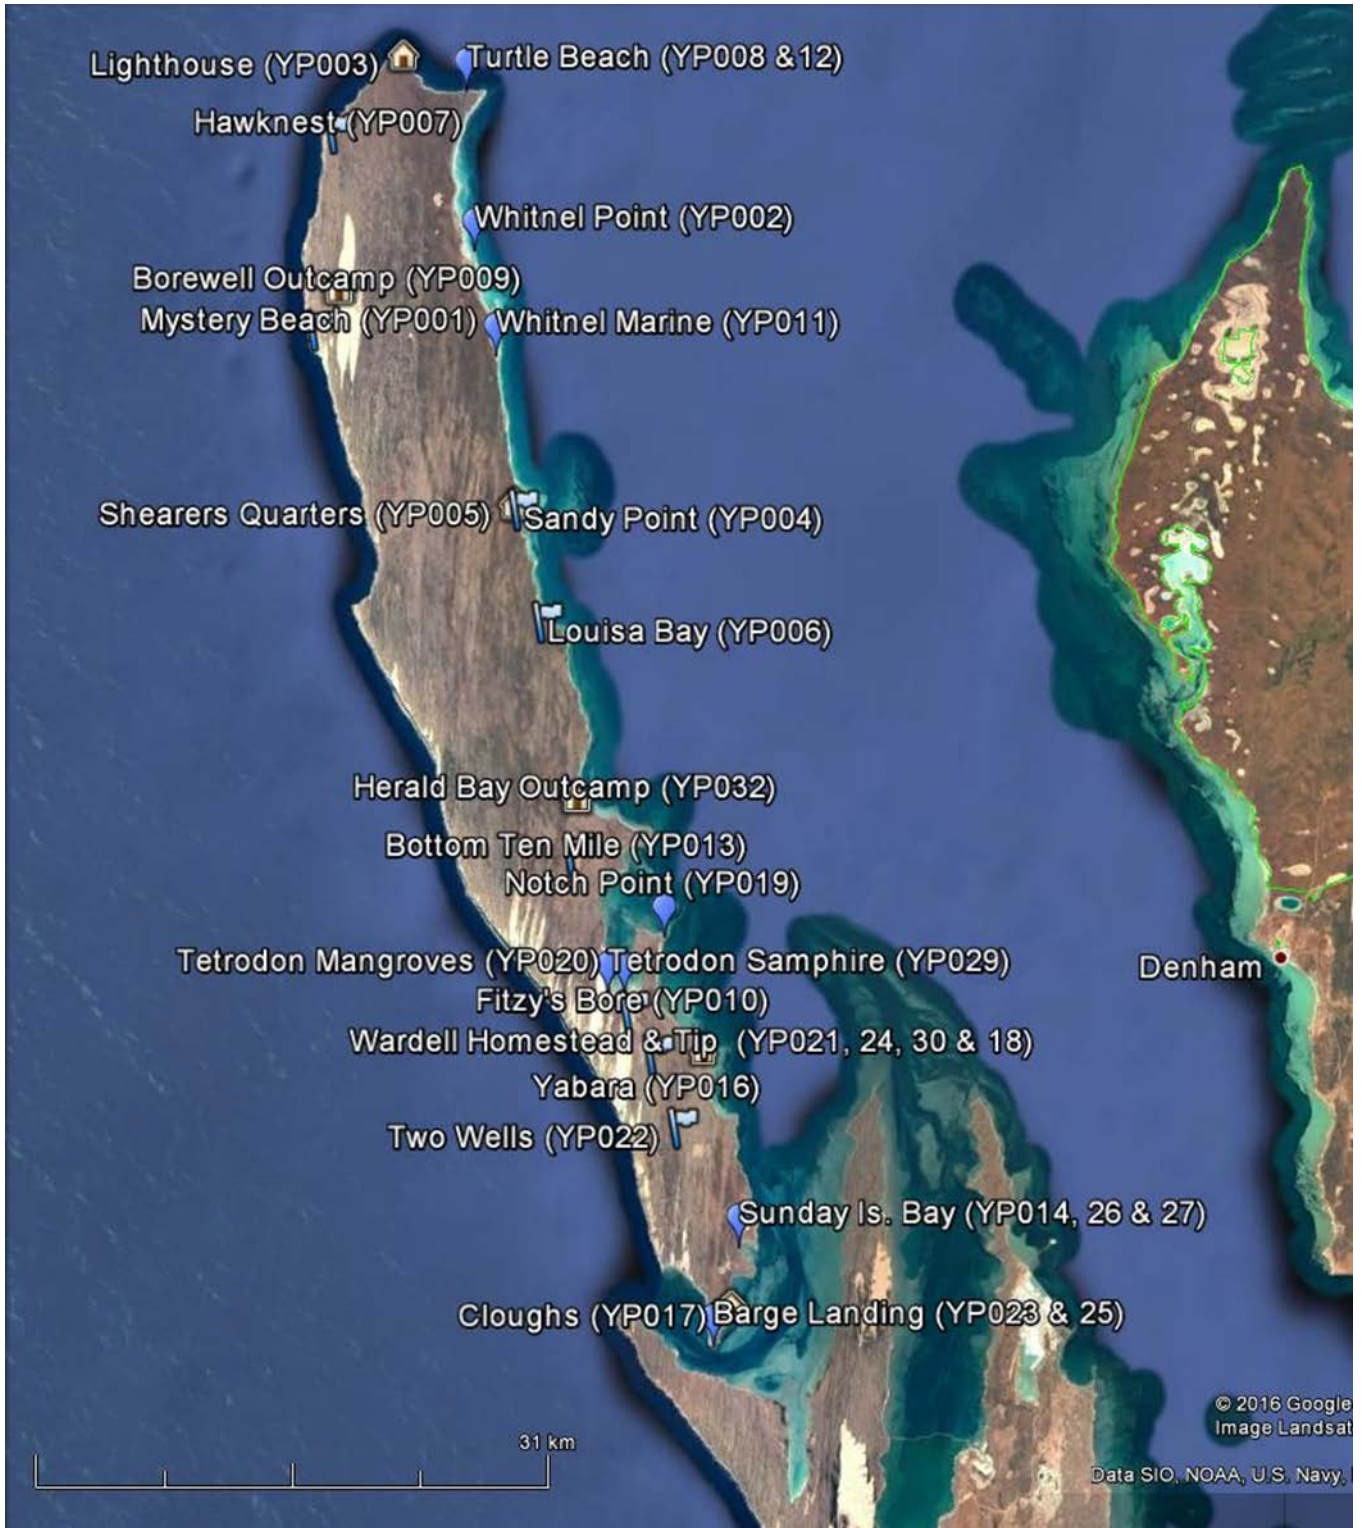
Lighthouse (YP003)
Turtle Beach (YP008 &12)
Hawknest (YP007)
Whitnel Point (YP002)
Borewell Outcamp (YP009)
Mystery Beach (YP001)
Whitnel Marine (YP011)
Shearers Quarters (YP005)
Sandy Point (YP004)
Louisa Bay (YP006)
Herald Bay Outcamp (YP032)
Bottom Ten Mile (YP013)
Notch Point (YP019)
Tetrodon Mangroves (YP020)
Tetrodon Samphire (YP029)
Denham
Fitzy's Bore (YP010)
Wardell Homestead & Tip (YP021, 24, 30 & 18)
Yabara (YP016)
Two Wells (YP022)
Sunday Is. Bay (YP014, 26 & 27)
Cloughs (YP017)
Barge Landing (YP023 & 25)
© 2016 Google
Image Landsat
31 km
Data SIO, NOAA, U.S. Navy,